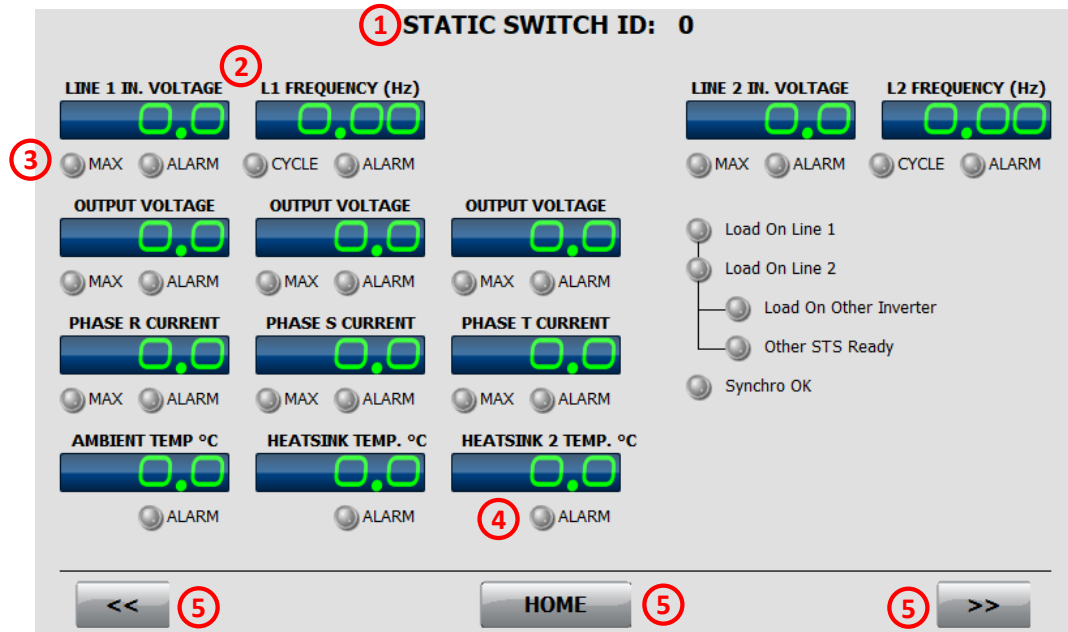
1 STATIC SWITCH ID: 0

LINE 1 IN. VOLTAGE
0.0

2 L1 FREQUENCY (Hz)
0.00

LINE 2 IN. VOLTAGE
0.0

L2 FREQUENCY (Hz)
0.00

3 MAX ALARM CYCLE ALARM

MAX ALARM CYCLE ALARM

OUTPUT VOLTAGE
0.0
MAX ALARM

OUTPUT VOLTAGE
0.0
MAX ALARM

OUTPUT VOLTAGE
0.0
MAX ALARM

Load On Line 1
Load On Line 2
Load On Other Inverter
Other STS Ready
Synchro OK

PHASE R CURRENT
0.0
MAX ALARM

PHASE S CURRENT
0.0
MAX ALARM

PHASE T CURRENT
0.0
MAX ALARM

AMBIENT TEMP °C
0.0
ALARM

HEATSINK TEMP. °C
0.0
ALARM

HEATSINK 2 TEMP. °C
0.0
4 ALARM

<< 5

HOME 5

5 >>